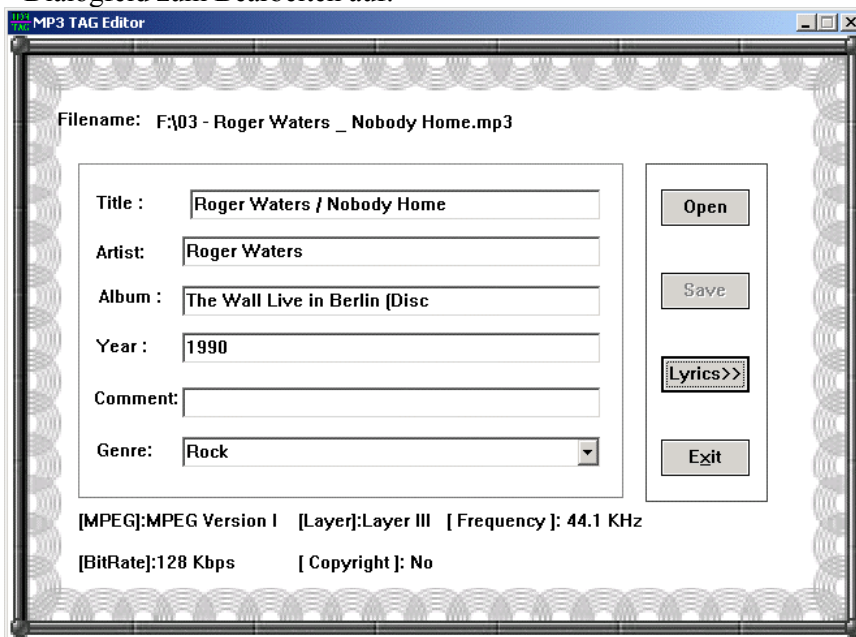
Dialogfeld zum Bearbeiten auf.

MP3 TAG Editor

Filename: F:\03 - Roger Waters _ Nobody Home.mp3

Title : Roger Waters / Nobody Home

Artist: Roger Waters

Album : The Wall Live in Berlin (Disc

Year : 1990

Comment:

Genre: Rock

Open

Save

Lyrics>>

Exit

[MPEG]:MPEG Version I [Layer]:Layer III [ Frequency ]: 44.1 KHz

[BitRate]:128 Kbps [ Copyright ]: No